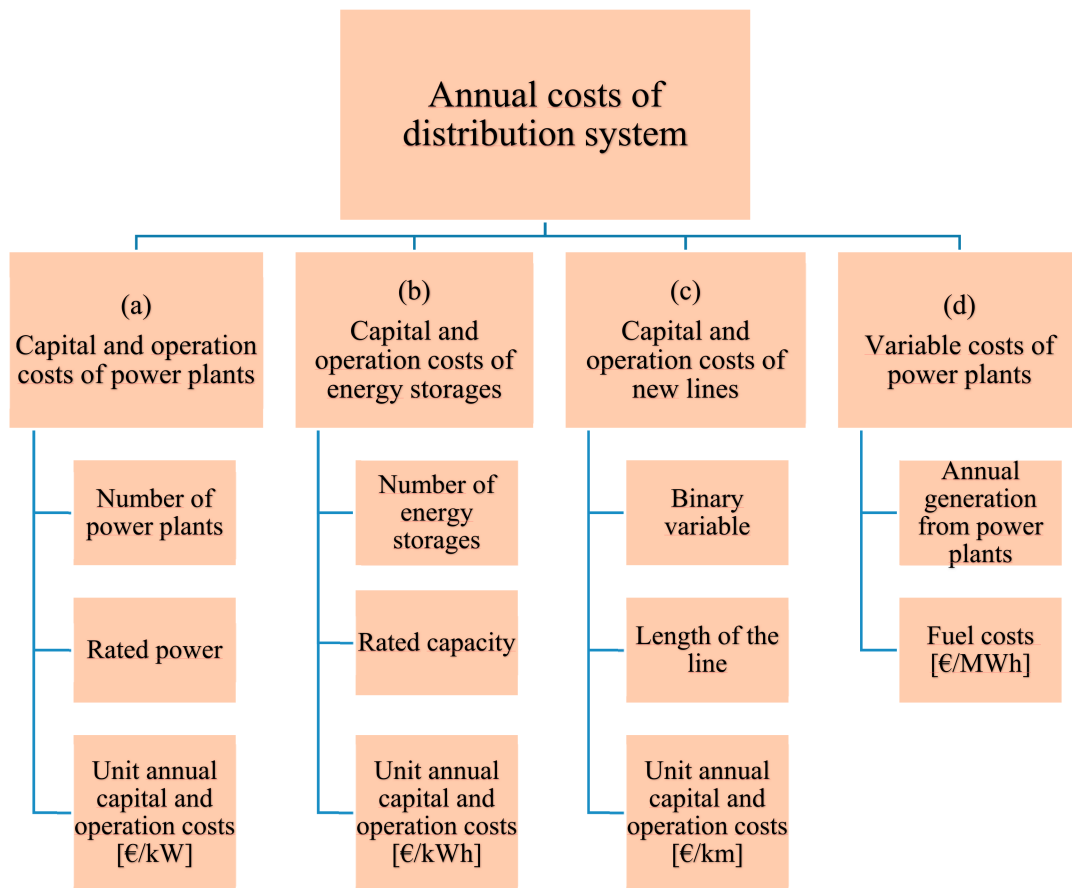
Annual costs of distribution system

(a)
Capital and operation costs of power plants

Number of power plants

Rated power

Unit annual capital and operation costs [€/kW]

(b)
Capital and operation costs of energy storages

Number of energy storages

Rated capacity

Unit annual capital and operation costs [€/kWh]

(c)
Capital and operation costs of new lines

Binary variable

Length of the line

Unit annual capital and operation costs [€/km]

(d)
Variable costs of power plants

Annual generation from power plants

Fuel costs [€/MWh]